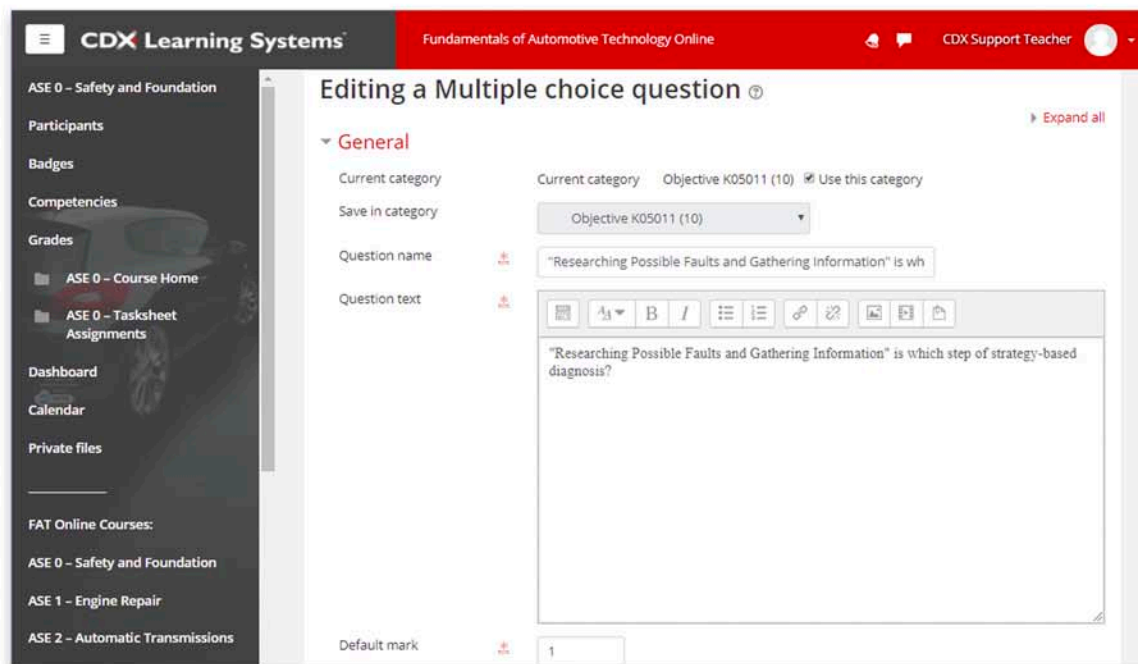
CDX Learning Systems

Fundamentals of Automotive Technology Online

CDX Support Teacher

ASE 0 – Safety and Foundation

Participants

Badges

Competencies

Grades

ASE 0 – Course Home

ASE 0 – Tasksheet Assignments

Dashboard

Calendar

Private files

FAT Online Courses:

ASE 0 – Safety and Foundation

ASE 1 – Engine Repair

ASE 2 – Automatic Transmissions

Editing a Multiple choice question

Expand all

General

Current category | Current category | Objective K05011 (10) | Use this category

Save in category | Objective K05011 (10)

Question name | "Researching Possible Faults and Gathering Information" is wh

Question text

"Researching Possible Faults and Gathering Information" is which step of strategy-based diagnosis?

Default mark | 1